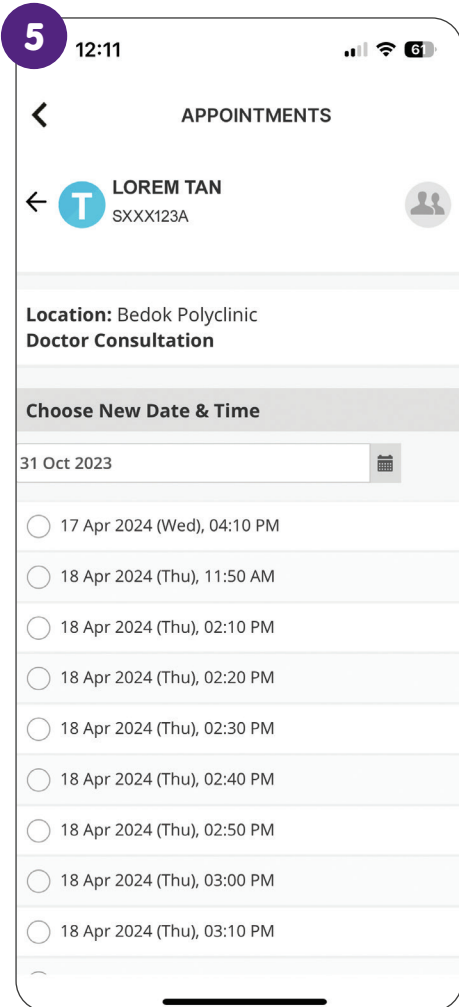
5

12:11

61

APPOINTMENTS

T

LOREM TAN
SXXX123A

Location: Bedok Polyclinic
Doctor Consultation

Choose New Date & Time

31 Oct 2023

17 Apr 2024 (Wed), 04:10 PM

18 Apr 2024 (Thu), 11:50 AM

18 Apr 2024 (Thu), 02:10 PM

18 Apr 2024 (Thu), 02:20 PM

18 Apr 2024 (Thu), 02:30 PM

18 Apr 2024 (Thu), 02:40 PM

18 Apr 2024 (Thu), 02:50 PM

18 Apr 2024 (Thu), 03:00 PM

18 Apr 2024 (Thu), 03:10 PM